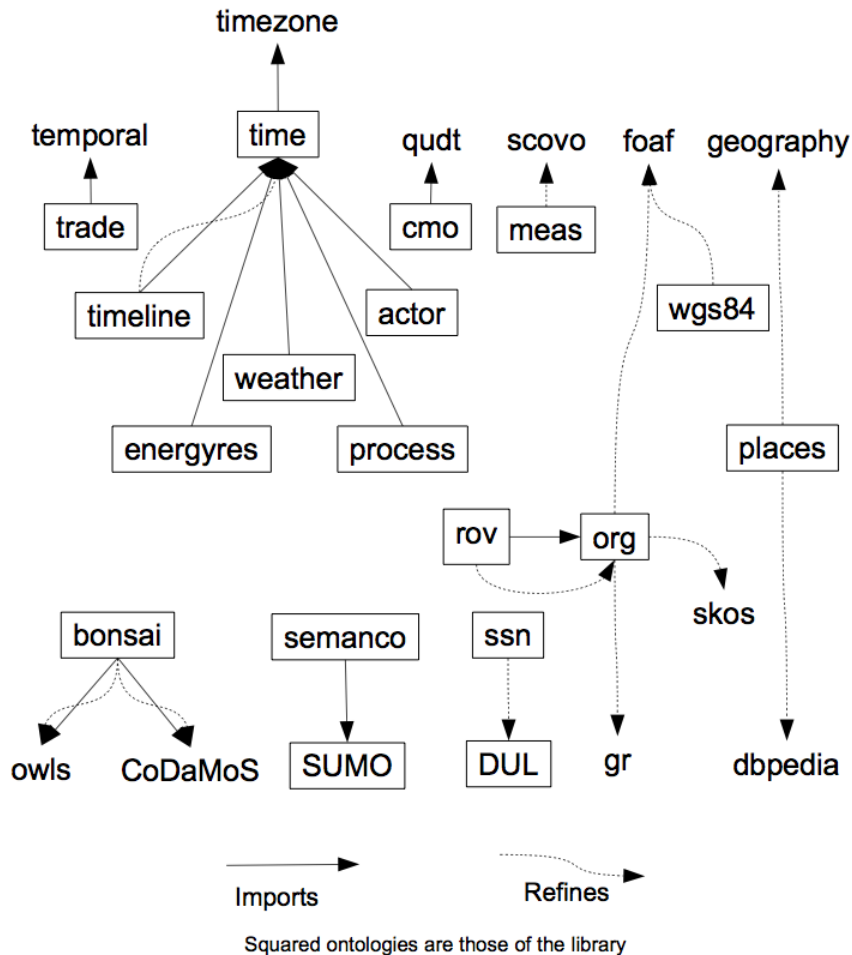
timezone

temporal

time

qudt

scovo

foaf

geography

trade

cmo

meas

wgs84

timeline

actor

weather

energyres

process

places

rov

org

skos

bonsai

semanco

ssn

owls

CoDaMoS

SUMO

DUL

gr

dbpedia

Imports

Refines

Squared ontologies are those of the library